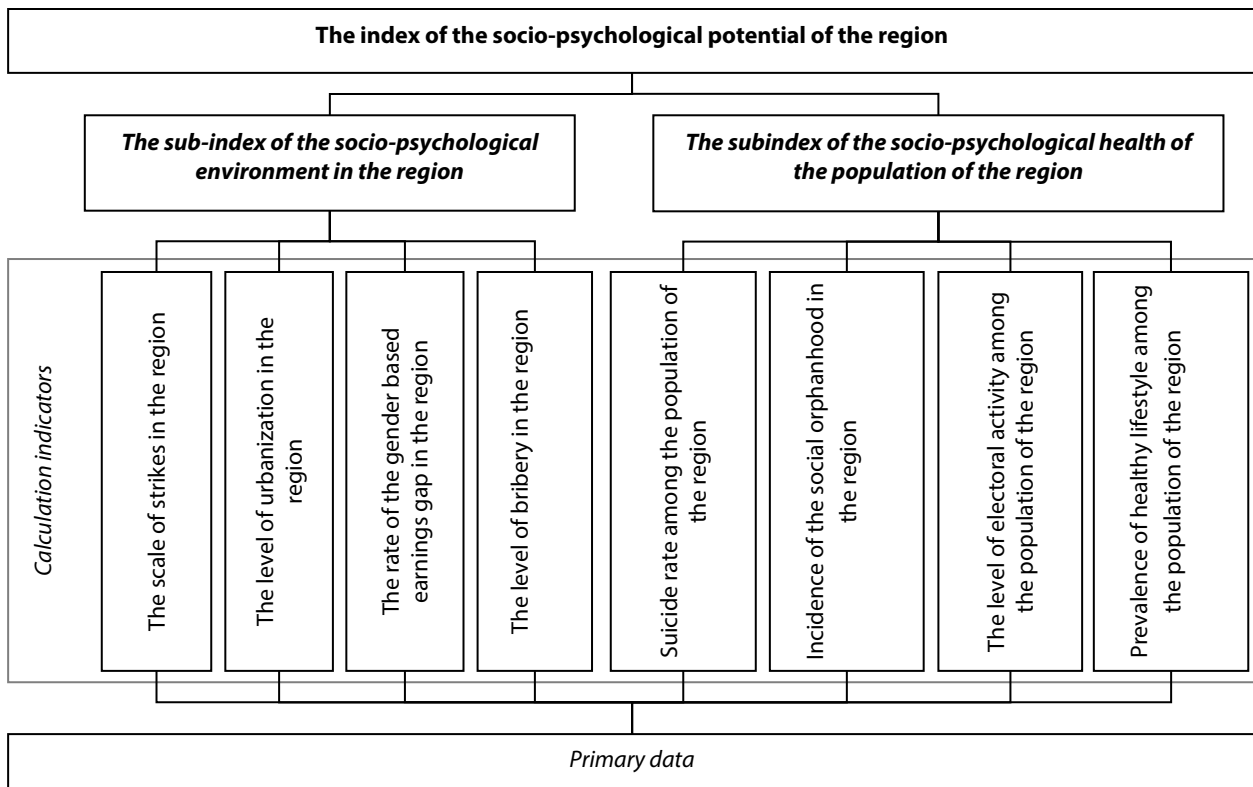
The index of the socio-psychological potential of the region

The sub-index of the socio-psychological environment in the region

The subindex of the socio-psychological health of the population of the region

Calculation indicators

The scale of strikes in the region

The level of urbanization in the region

The rate of the gender based earnings gap in the region

The level of bribery in the region

Suicide rate among the population of the region

Incidence of the social orphanhood in the region

The level of electoral activity among the population of the region

Prevalence of healthy lifestyle among the population of the region

Primary data